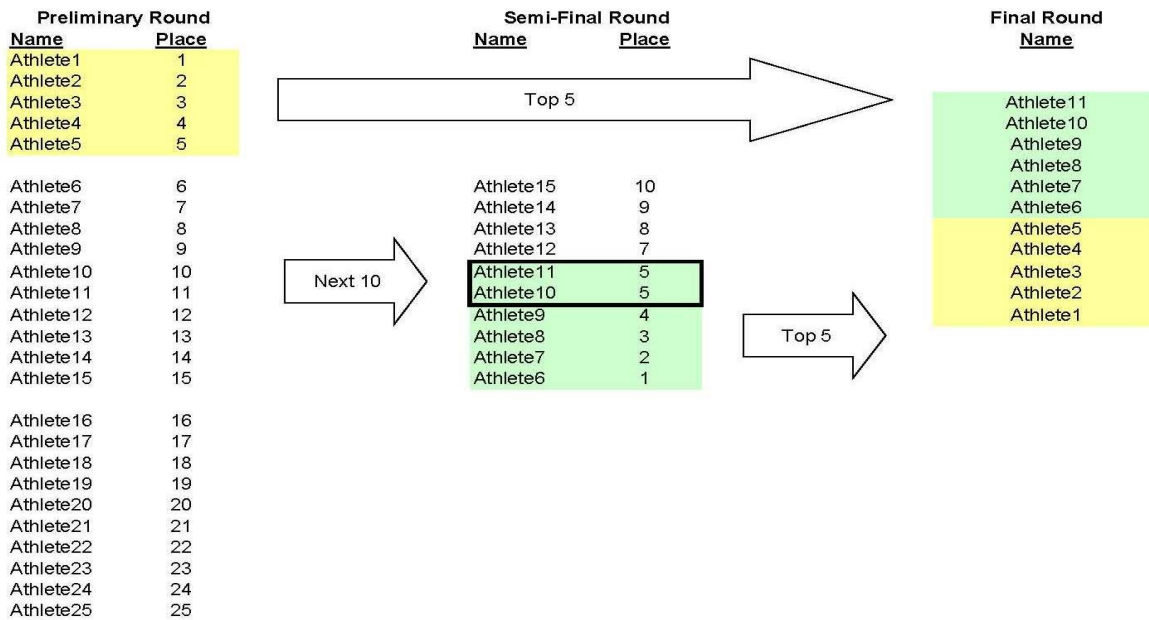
Preliminary Round

| Name | Place |
|---|---|
| Athlete1 | 1 |
| Athlete2 | 2 |
| Athlete3 | 3 |
| Athlete4 | 4 |
| Athlete5 | 5 |
| Athlete6 | 6 |
| Athlete7 | 7 |
| Athlete8 | 8 |
| Athlete9 | 9 |
| Athlete10 | 10 |
| Athlete11 | 11 |
| Athlete12 | 12 |
| Athlete13 | 13 |
| Athlete14 | 14 |
| Athlete15 | 15 |
| Athlete16 | 16 |
| Athlete17 | 17 |
| Athlete18 | 18 |
| Athlete19 | 19 |
| Athlete20 | 20 |
| Athlete21 | 21 |
| Athlete22 | 22 |
| Athlete23 | 23 |
| Athlete24 | 24 |
| Athlete25 | 25 |

Top 5

Next 10

Semi-Final Round

| Name | Place |
|---|---|
| Athlete15 | 10 |
| Athlete14 | 9 |
| Athlete13 | 8 |
| Athlete12 | 7 |
| Athlete11 | 5 |
| Athlete10 | 5 |
| Athlete9 | 4 |
| Athlete8 | 3 |
| Athlete7 | 2 |
| Athlete6 | 1 |

Top 5

Final Round

| Name |
|---|
| Athlete11 |
| Athlete10 |
| Athlete9 |
| Athlete8 |
| Athlete7 |
| Athlete6 |
| Athlete5 |
| Athlete4 |
| Athlete3 |
| Athlete2 |
| Athlete1 |